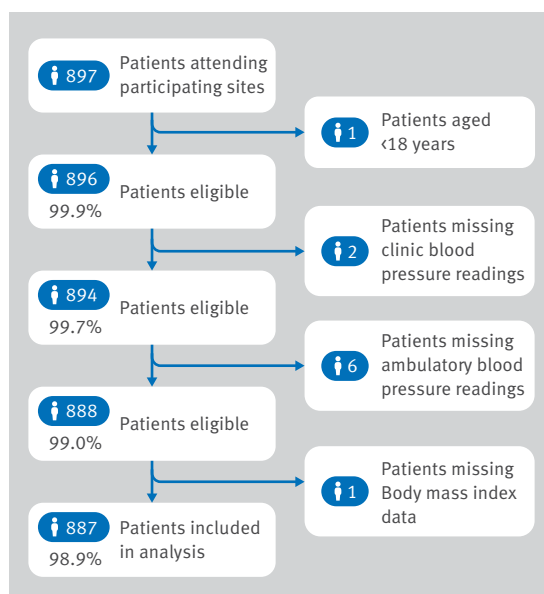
897 Patients attending participating sites

1 Patients aged ‹18 years

896 Patients eligible
99.9%

2 Patients missing clinic blood pressure readings

894 Patients eligible
99.7%

6 Patients missing ambulatory blood pressure readings

888 Patients eligible
99.0%

1 Patients missing Body mass index data

887 Patients included in analysis
98.9%